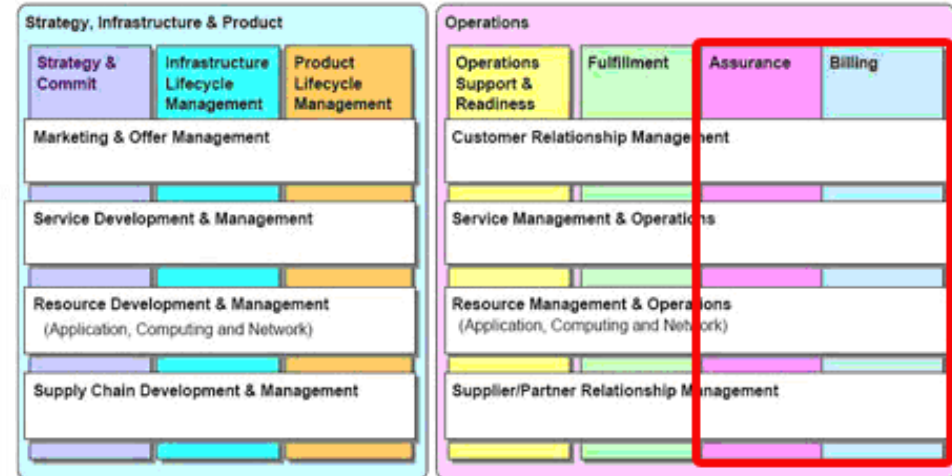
Strategy, Infrastructure & Product

Strategy & Commit

Infrastructure Lifecycle Management

Product Lifecycle Management

Marketing & Offer Management

Service Development & Management

Resource Development & Management (Application, Computing and Network)

Supply Chain Development & Management

Operations

Operations Support & Readiness

Fulfillment

Assurance

Billing

Customer Relationship Manage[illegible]ment

Service Management & Operati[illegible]ns

Resource Management & Opera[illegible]ions (Application, Computing and Net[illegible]ork)

Supplier/Partner Relationship M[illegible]nagement